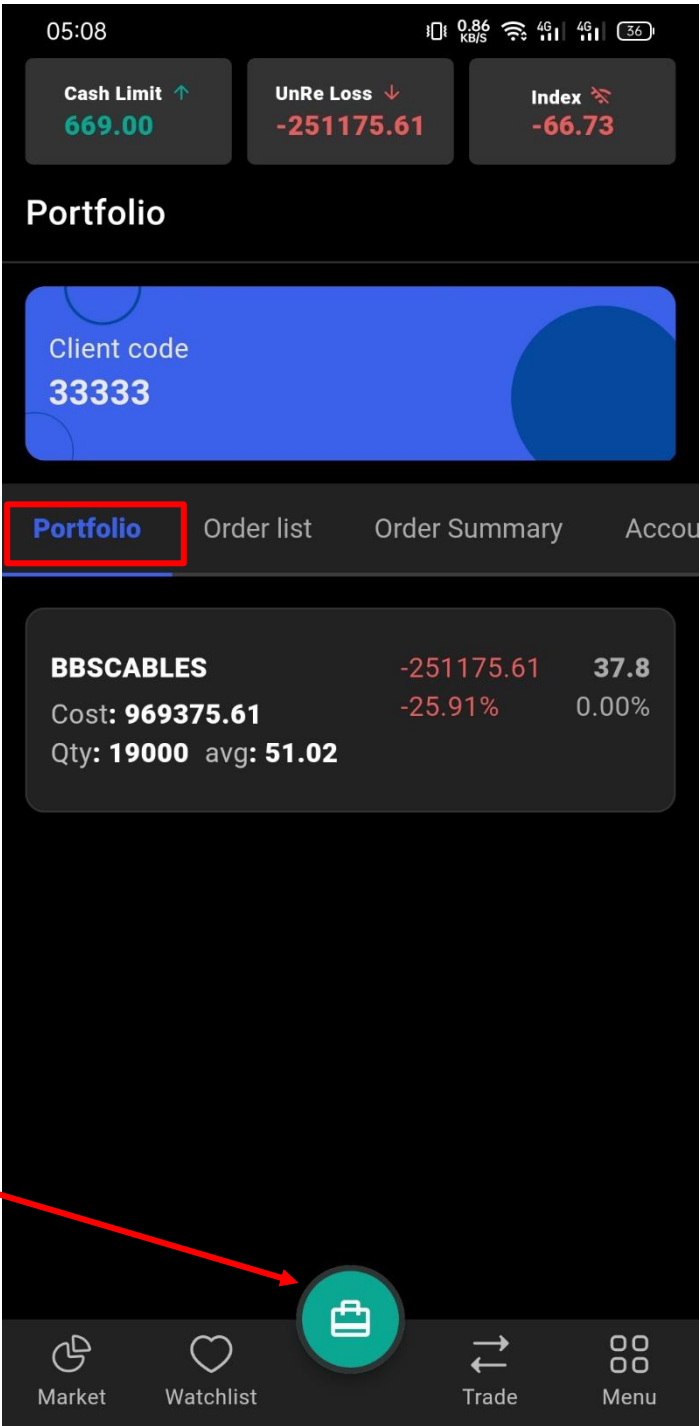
05:08 0.86 KB/S 4G 4G 36

Cash Limit
669.00

UnRe Loss
-251175.61

Index
-66.73

Portfolio

Client code
33333

Portfolio Order list Order Summary Accou

BBSCABLES
Cost: 969375.61
Qty: 19000 avg: 51.02

-251175.61
-25.91%

37.8
0.00%

Market Watchlist Trade Menu